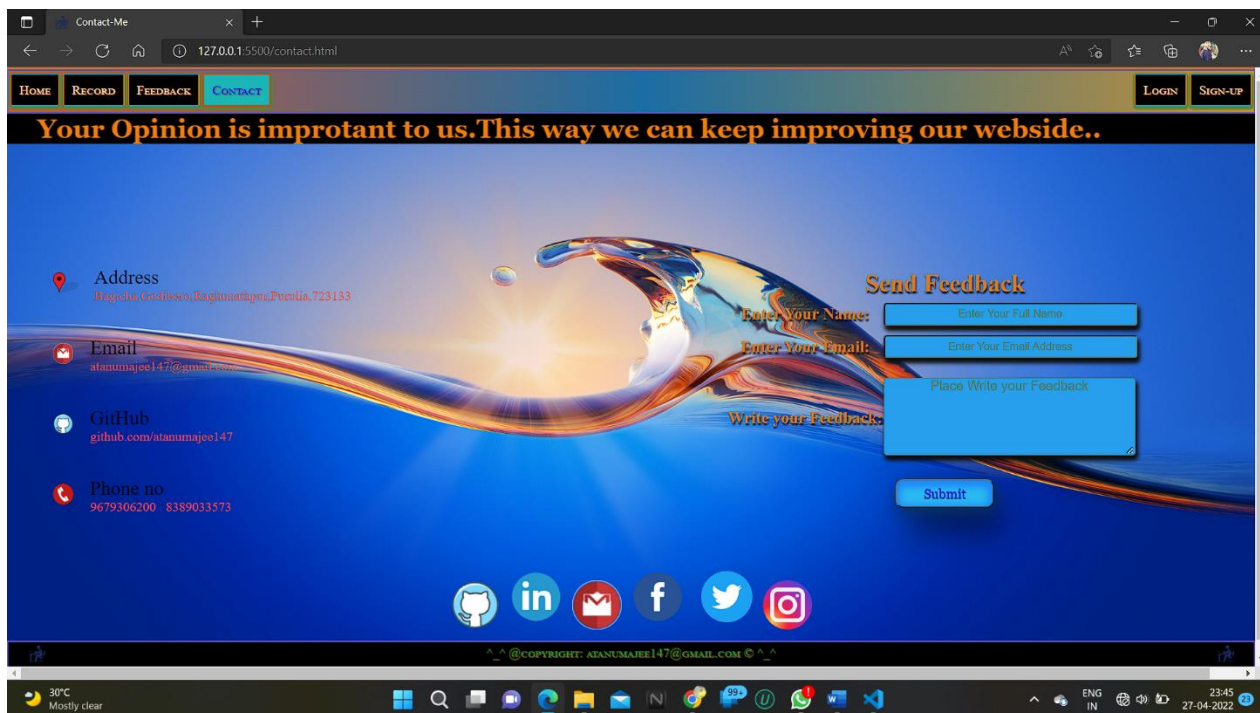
Contact-Me

127.0.0.1:5500/contact.html

HOME RECORD FEEDBACK CONTACT

LOGIN SIGN-UP

Your Opinion is improtant to us.This way we can keep improving our webside..

Address
Bagicha,Gadibera,Raghunathpur,Purulia,723133

Email
atanumajee147@gmail.com

GitHub
github.com/atanumajee147

Phone no
9679306200 8389033573

Send Feedback

Enter Your Name:
Enter Your Full Name

Enter Your Email:
Enter Your Email Address

Write your Feedback:
Place Write your Feedback

Submit

^_^ @COPYRIGHT: ATANUMAJEE147@GMAIL.COM © ^_^

30°C
Mostly clear

99+

ENG
IN

23:45
27-04-2022